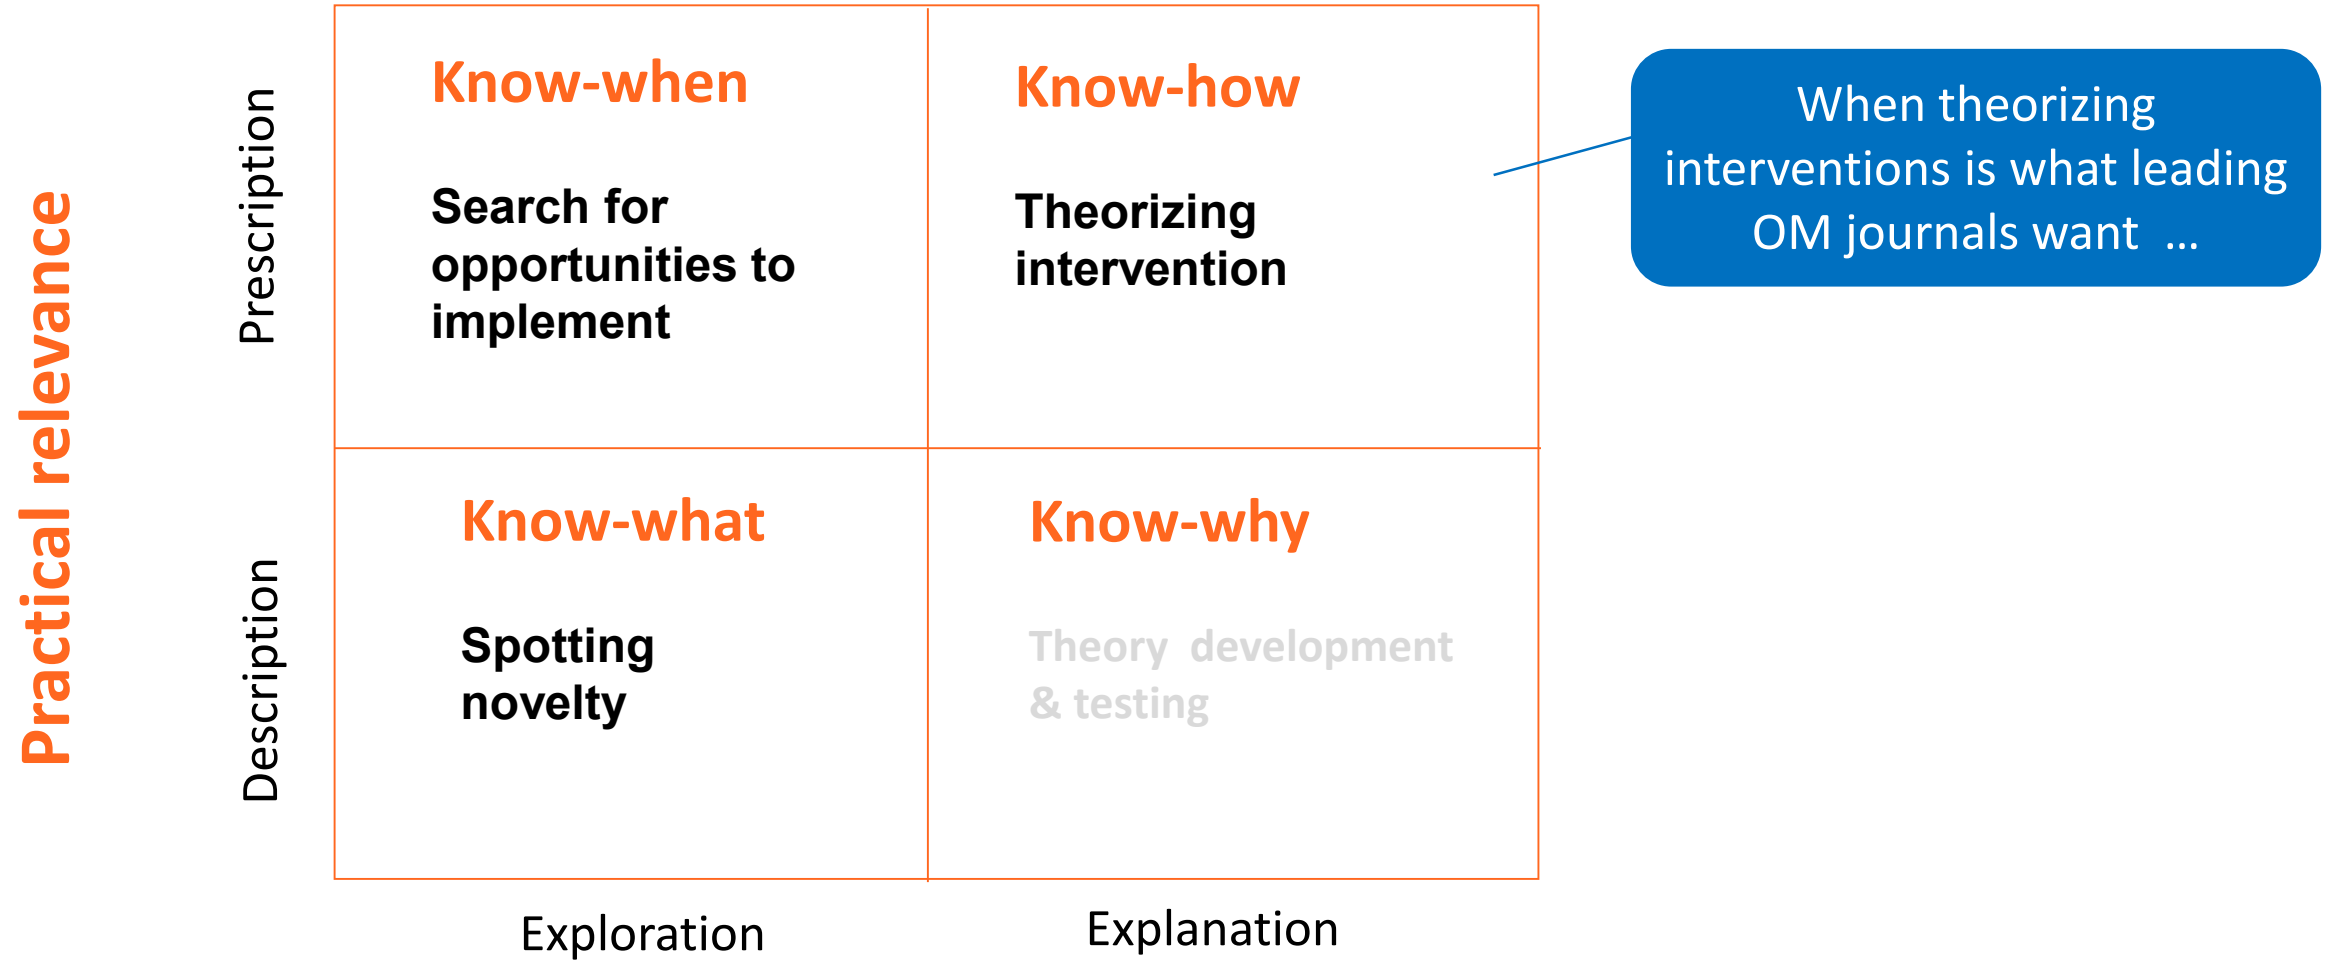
Practical relevance

Prescription

Description

Know-when

Search for opportunities to implement

Know-how

Theorizing intervention

When theorizing interventions is what leading OM journals want …

Know-what

Spotting novelty

Know-why

Theory development & testing

Exploration

Explanation